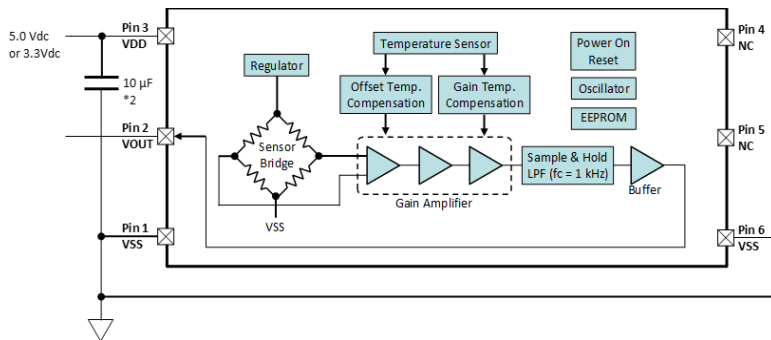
5.0 Vdc or 3.3Vdc

10 µF *2

Pin 3 VDD

Pin 2 VOUT

Pin 1 VSS

Regulator

Sensor Bridge

VSS

Temperature Sensor

Offset Temp. Compensation

Gain Temp. Compensation

Gain Amplifier

Sample & Hold LPF (fc = 1 kHz)

Buffer

Power On Reset

Oscillator

EEPROM

Pin 4 NC

Pin 5 NC

Pin 6 VSS